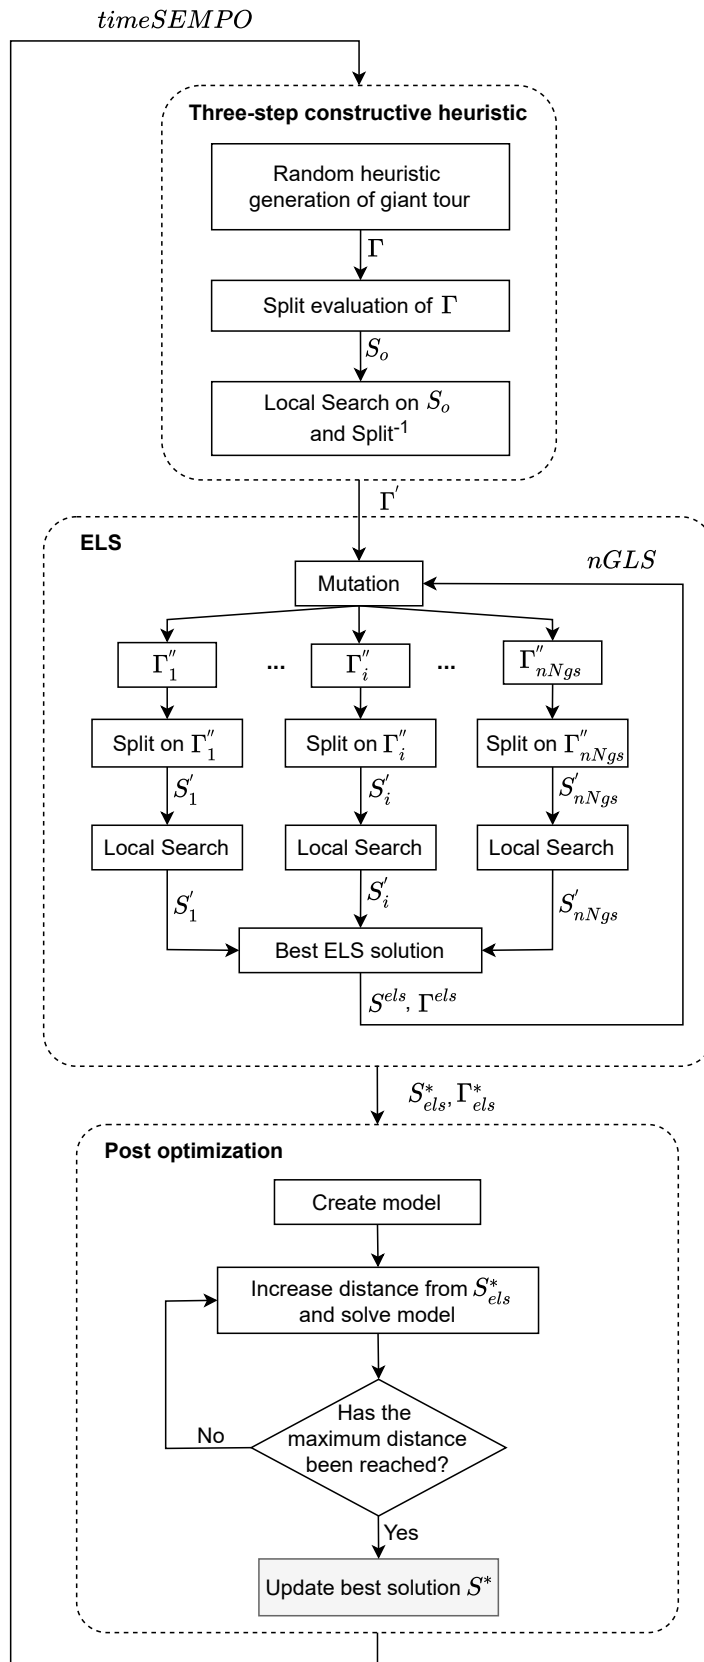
$timeSEMPO$

Three-step constructive heuristic

Random heuristic generation of giant tour

$\Gamma$

Split evaluation of $\Gamma$

$S_o$

Local Search on $S_o$ and Split$^{-1}$

$\Gamma^{'}$

ELS

Mutation

$nGLS$

$\Gamma^{''}_1$

...

$\Gamma^{''}_i$

...

$\Gamma^{''}_{nNgs}$

Split on $\Gamma^{''}_1$

Split on $\Gamma^{''}_i$

Split on $\Gamma^{''}_{nNgs}$

$S^{'}_1$

$S^{'}_i$

$S^{'}_{nNgs}$

Local Search

Local Search

Local Search

$S^{'}_1$

$S^{'}_i$

$S^{'}_{nNgs}$

Best ELS solution

$S^{els}$, $\Gamma^{els}$

$S^{*}_{els}, \Gamma^{*}_{els}$

Post optimization

Create model

Increase distance from $S^{*}_{els}$ and solve model

No

Has the maximum distance been reached?

Yes

Update best solution $S^{*}$